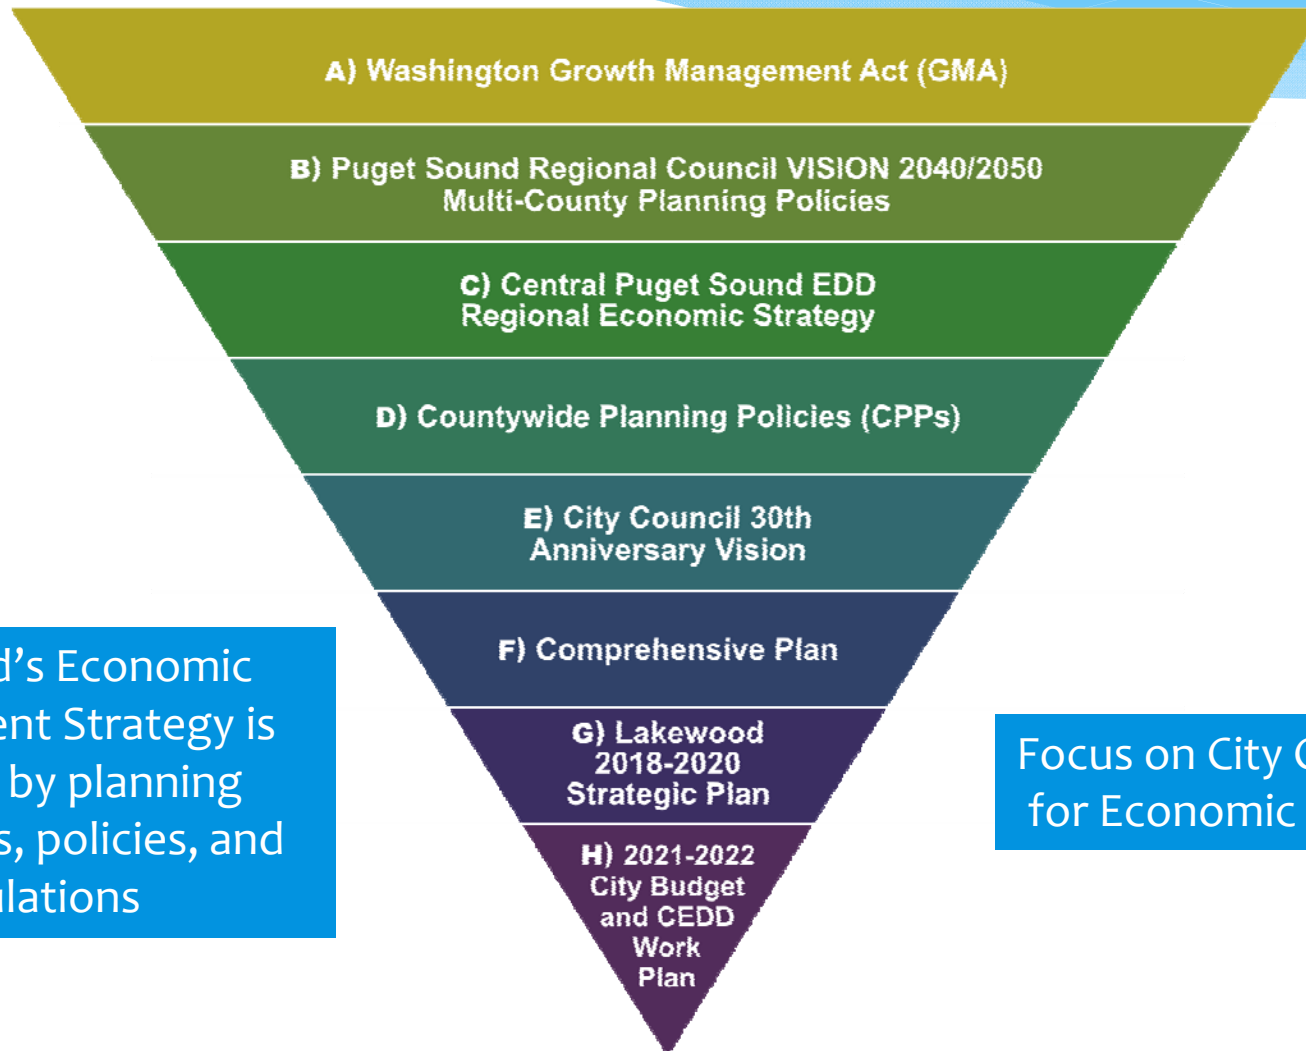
A) Washington Growth Management Act (GMA)

B) Puget Sound Regional Council VISION 2040/2050 Multi-County Planning Policies

C) Central Puget Sound EDD Regional Economic Strategy

D) Countywide Planning Policies (CPPs)

E) City Council 30th Anniversary Vision

F) Comprehensive Plan

G) Lakewood 2018-2020 Strategic Plan

H) 2021-2022 City Budget and CEDD Work Plan

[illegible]d's Economic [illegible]ent Strategy is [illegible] by planning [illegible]s, policies, and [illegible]lations

Focus on City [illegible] for Economic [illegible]